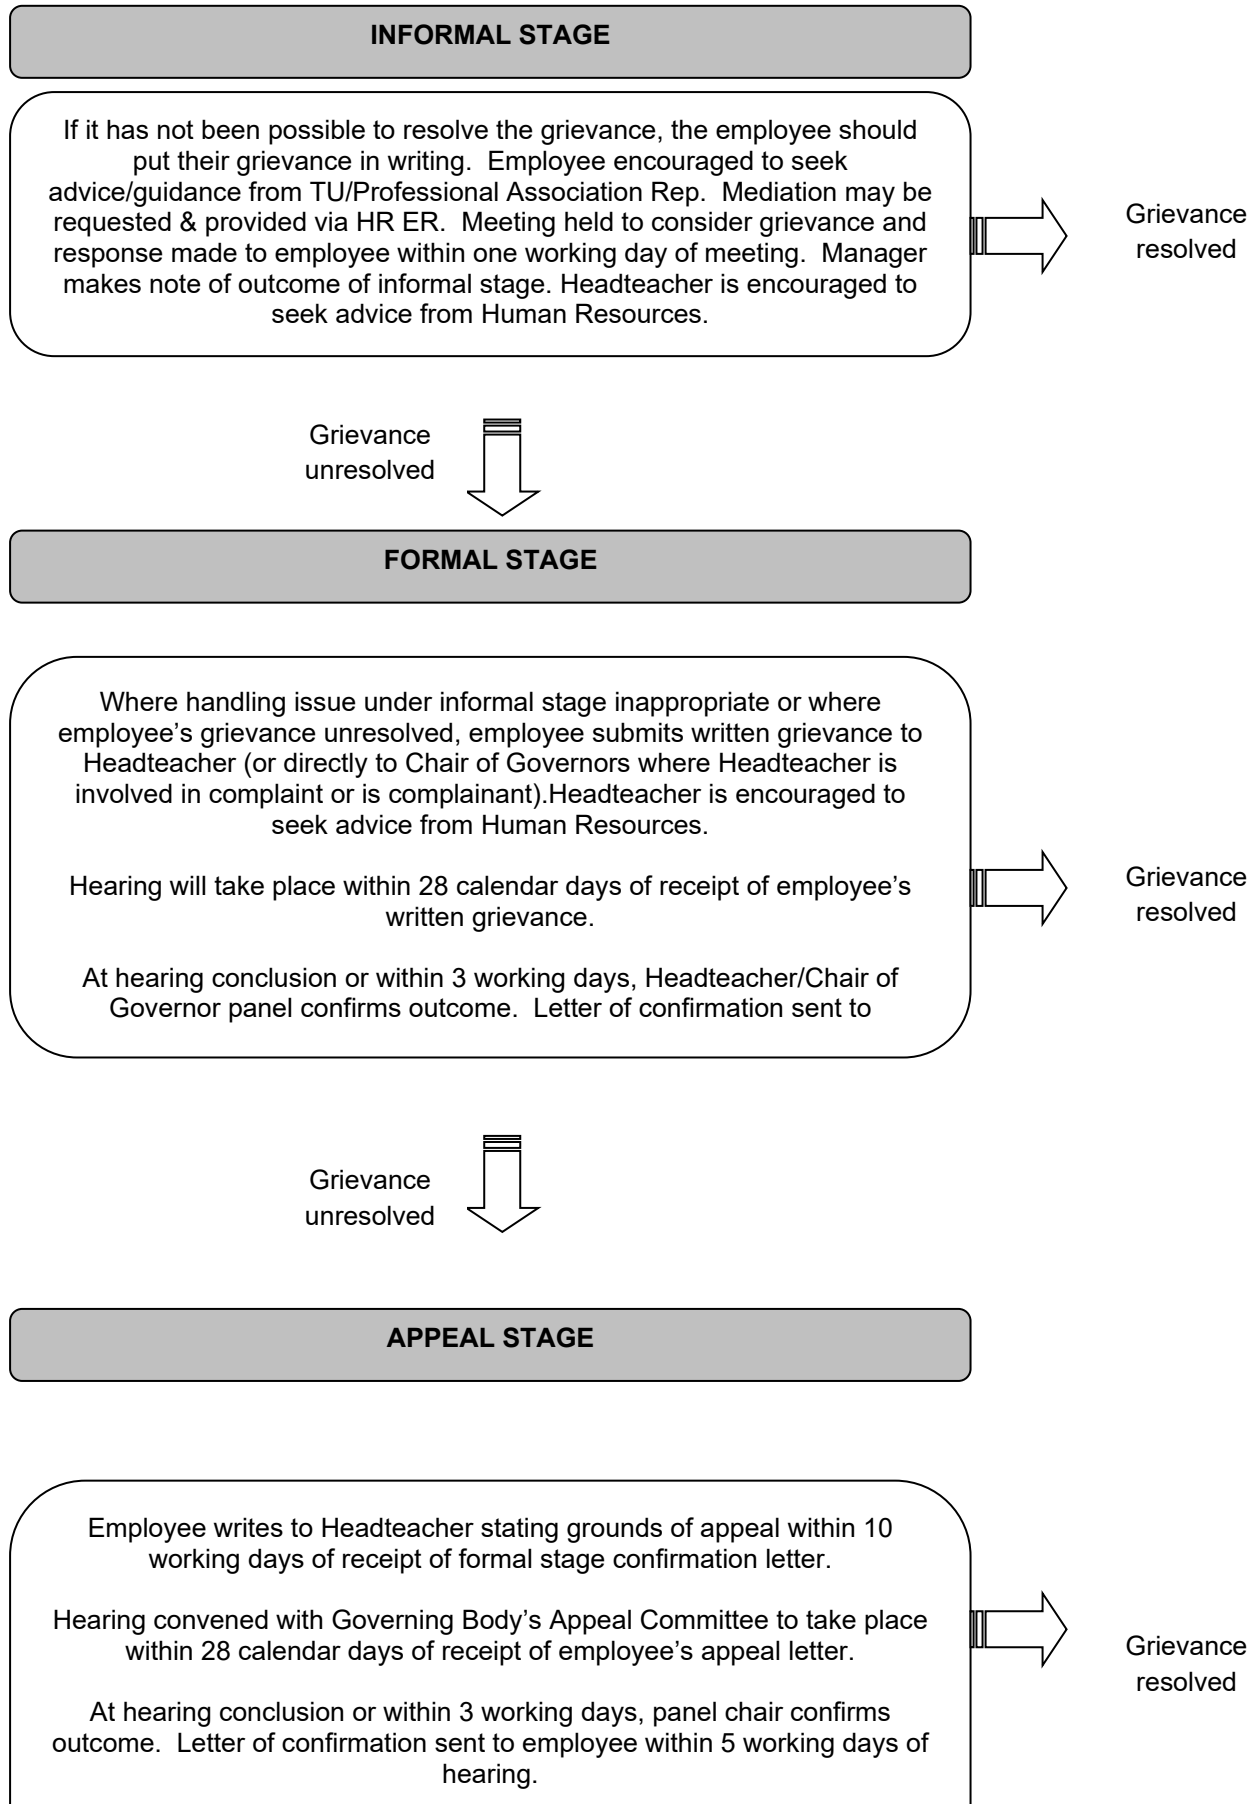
INFORMAL STAGE

If it has not been possible to resolve the grievance, the employee should put their grievance in writing. Employee encouraged to seek advice/guidance from TU/Professional Association Rep. Mediation may be requested & provided via HR ER. Meeting held to consider grievance and response made to employee within one working day of meeting. Manager makes note of outcome of informal stage. Headteacher is encouraged to seek advice from Human Resources.

Grievance resolved

Grievance unresolved

FORMAL STAGE

Where handling issue under informal stage inappropriate or where employee's grievance unresolved, employee submits written grievance to Headteacher (or directly to Chair of Governors where Headteacher is involved in complaint or is complainant).Headteacher is encouraged to seek advice from Human Resources.

Hearing will take place within 28 calendar days of receipt of employee's written grievance.

At hearing conclusion or within 3 working days, Headteacher/Chair of Governor panel confirms outcome. Letter of confirmation sent to

Grievance resolved

Grievance unresolved

APPEAL STAGE

Employee writes to Headteacher stating grounds of appeal within 10 working days of receipt of formal stage confirmation letter.

Hearing convened with Governing Body's Appeal Committee to take place within 28 calendar days of receipt of employee's appeal letter.

At hearing conclusion or within 3 working days, panel chair confirms outcome. Letter of confirmation sent to employee within 5 working days of hearing.

Grievance resolved